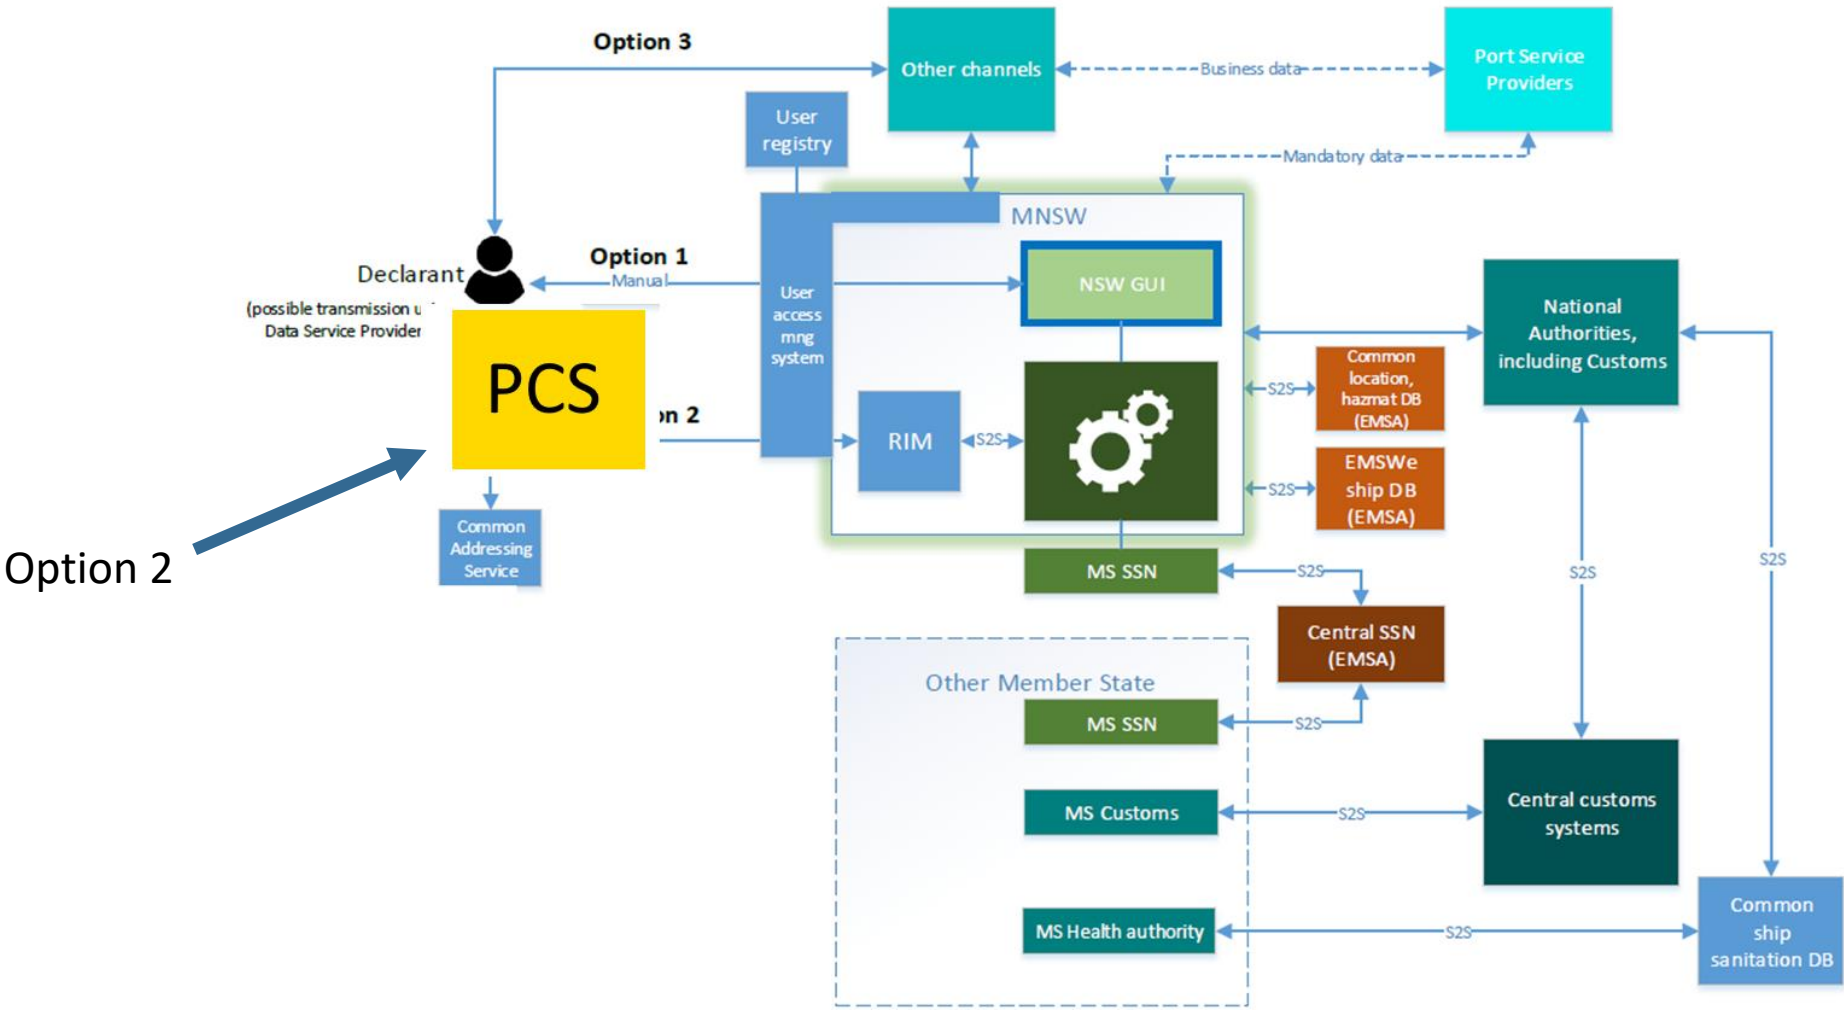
Option 3

Other channels

Business data

Port Service Providers

User registry

Mandatory data

MNSW

Declarant

Option 1

Manual

(possible transmission u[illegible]
Data Service Provider

PCS

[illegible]n 2

User access mng system

NSW GUI

National Authorities, including Customs

S2S

Common location, hazmat DB (EMSA)

RIM

S2S

S2S

EMSWe ship DB (EMSA)

Option 2

Common Addressing Service

MS SSN

S2S

S2S

S2S

Central SSN (EMSA)

Other Member State

MS SSN

S2S

MS Customs

S2S

Central customs systems

MS Health authority

S2S

Common ship sanitation DB